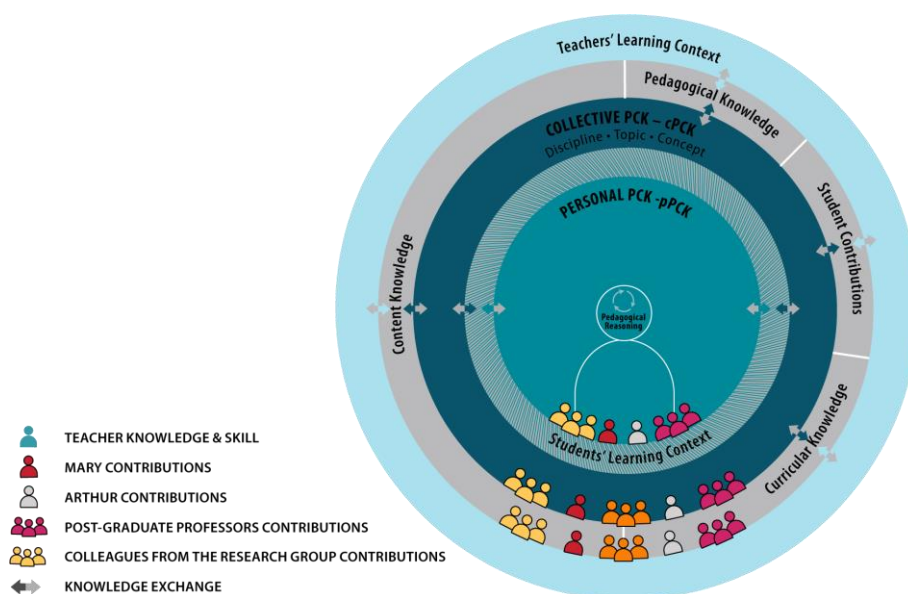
Teachers' Learning Context

Pedagogical Knowledge

COLLECTIVE PCK – cPCK
Discipline • Topic • Concept

PERSONAL PCK -pPCK

Student Contributions

Content Knowledge

Pedagogical Reasoning

Students' Learning Context

Curricular Knowledge

TEACHER KNOWLEDGE & SKILL
MARY CONTRIBUTIONS
ARTHUR CONTRIBUTIONS
POST-GRADUATE PROFESSORS CONTRIBUTIONS
COLLEAGUES FROM THE RESEARCH GROUP CONTRIBUTIONS
KNOWLEDGE EXCHANGE